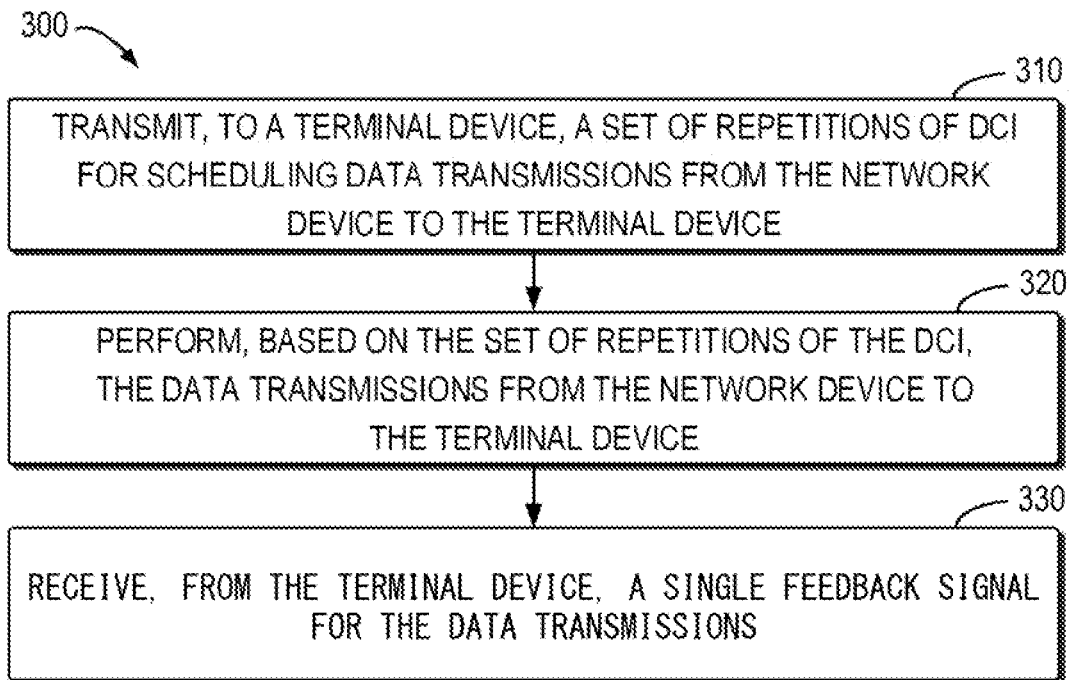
300

310

TRANSMIT, TO A TERMINAL DEVICE, A SET OF REPETITIONS OF DCI FOR SCHEDULING DATA TRANSMISSIONS FROM THE NETWORK DEVICE TO THE TERMINAL DEVICE

320

PERFORM, BASED ON THE SET OF REPETITIONS OF THE DCI, THE DATA TRANSMISSIONS FROM THE NETWORK DEVICE TO THE TERMINAL DEVICE

330

RECEIVE, FROM THE TERMINAL DEVICE, A SINGLE FEEDBACK SIGNAL FOR THE DATA TRANSMISSIONS